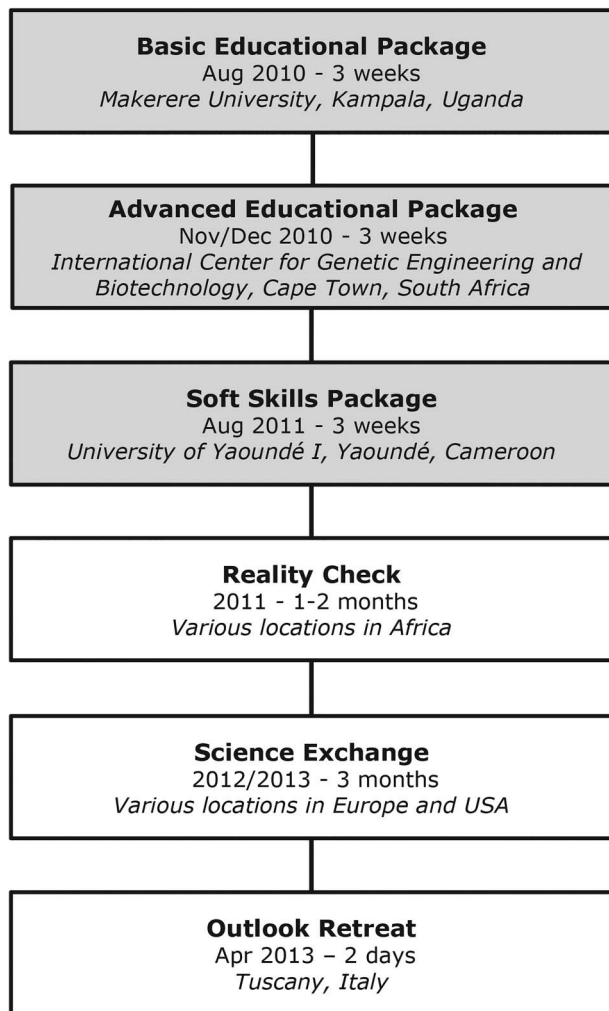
**Basic Educational Package**
Aug 2010 - 3 weeks
*Makerere University, Kampala, Uganda*

**Advanced Educational Package**
Nov/Dec 2010 - 3 weeks
*International Center for Genetic Engineering and Biotechnology, Cape Town, South Africa*

**Soft Skills Package**
Aug 2011 - 3 weeks
*University of Yaoundé I, Yaoundé, Cameroon*

**Reality Check**
2011 - 1-2 months
*Various locations in Africa*

**Science Exchange**
2012/2013 - 3 months
*Various locations in Europe and USA*

**Outlook Retreat**
Apr 2013 – 2 days
*Tuscany, Italy*